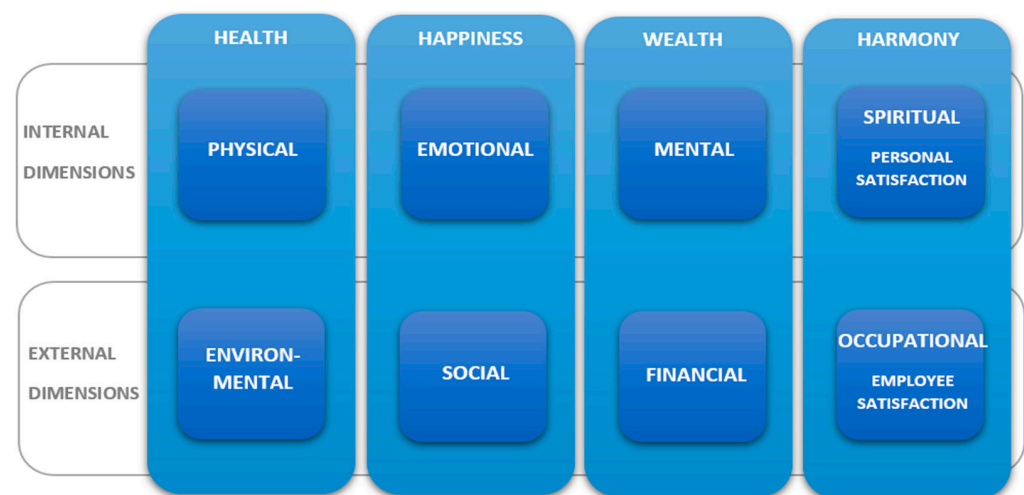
| | HEALTH | HAPPINESS | WEALTH | HARMONY |
|---|---|---|---|---|
| INTERNAL DIMENSIONS | PHYSICAL | EMOTIONAL | MENTAL | SPIRITUAL PERSONAL SATISFACTION |
| EXTERNAL DIMENSIONS | ENVIRON-MENTAL | SOCIAL | FINANCIAL | OCCUPATIONAL EMPLOYEE SATISFACTION |